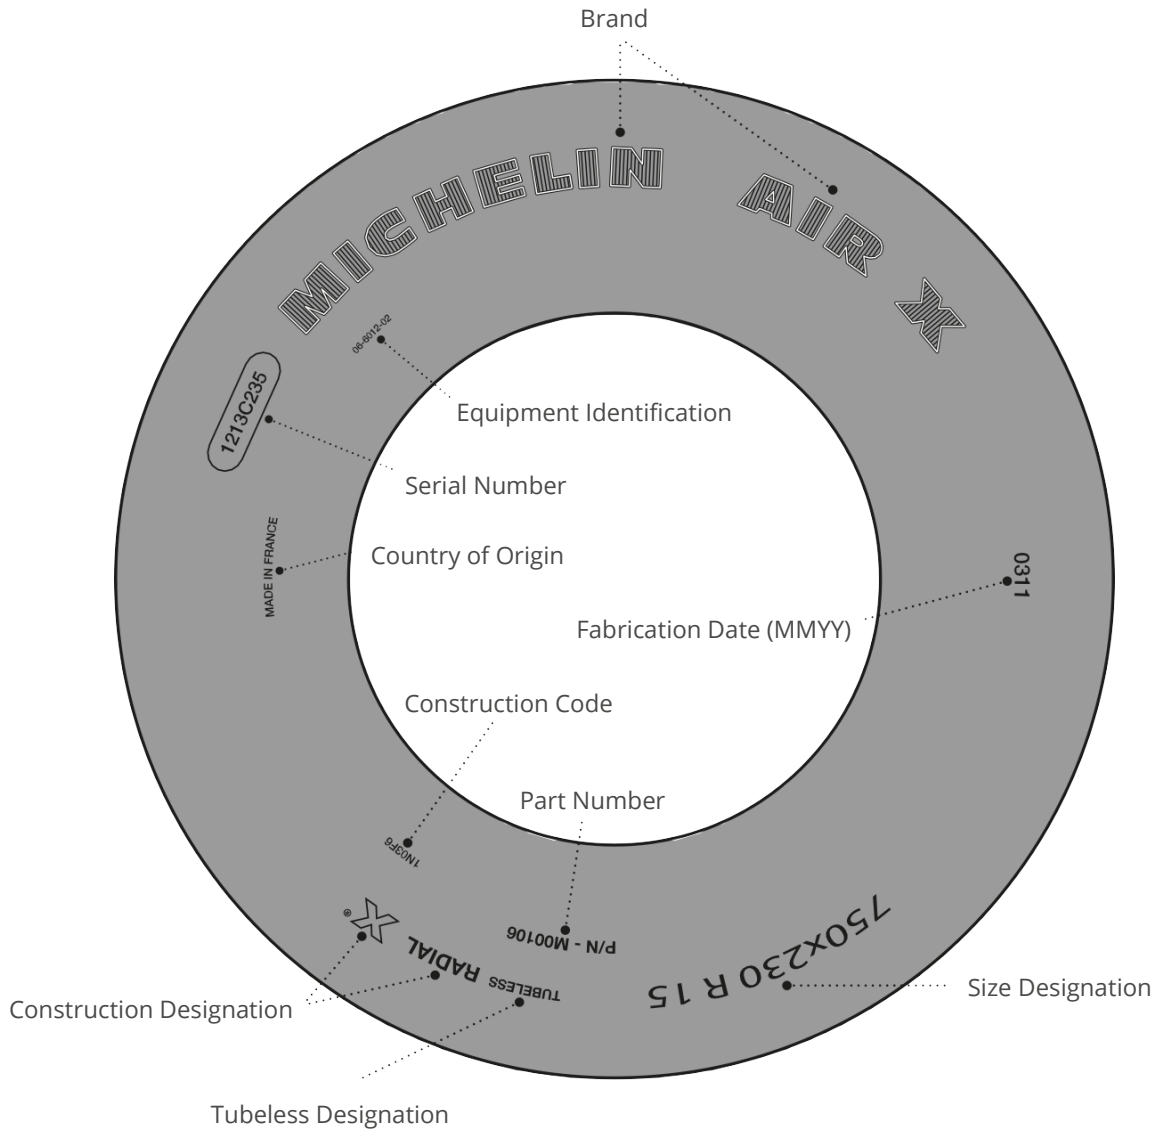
Brand

MICHELIN AIR X

06-6012-02

Equipment Identification

1213C235

Serial Number

MADE IN FRANCE

Country of Origin

0311

Fabrication Date (MMYY)

Construction Code

1N03F6

Part Number

P/N - M00106

750x230 R 15

Size Designation

X®

RADIAL

TUBELESS

Construction Designation

Tubeless Designation